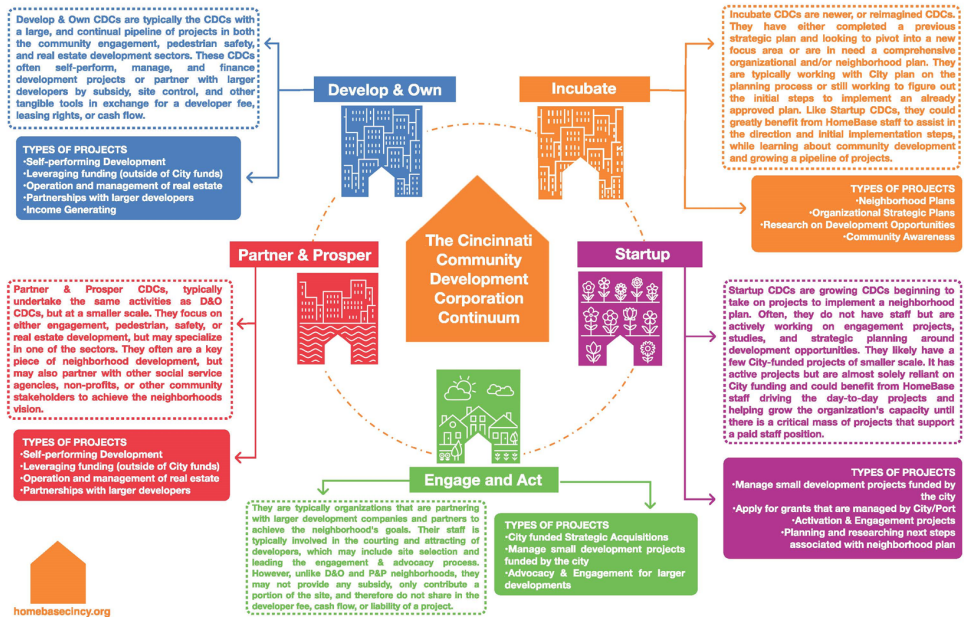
Develop & Own CDCs are typically the CDCs with a large, and continual pipeline of projects in both the community engagement, pedestrian safety, and real estate development sectors. These CDCs often self-perform, manage, and finance development projects or partner with larger developers by subsidy, site control, and other tangible tools in exchange for a developer fee, leasing rights, or cash flow.

Develop & Own

TYPES OF PROJECTS
•Self-performing Development
•Leveraging funding (outside of City funds)
•Operation and management of real estate
•Partnerships with larger developers
•Income Generating

Incubate CDCs are newer, or reimagined CDCs. They have either completed a previous strategic plan and looking to pivot into a new focus area or are in need a comprehensive organizational and/or neighborhood plan. They are typically working with City plan on the planning process or still working to figure out the initial steps to implement an already approved plan. Like Startup CDCs, they could greatly benefit from HomeBase staff to assist in the direction and initial implementation steps, while learning about community development and growing a pipeline of projects.

Incubate

TYPES OF PROJECTS
•Neighborhood Plans
•Organizational Strategic Plans
•Research on Development Opportunities
•Community Awareness

Partner & Prosper

The Cincinnati Community Development Corporation Continuum

Startup

Partner & Prosper CDCs, typically undertake the same activities as D&O CDCs, but at a smaller scale. They focus on either engagement, pedestrian, safety, or real estate development, but may specialize in one of the sectors. They often are a key piece of neighborhood development, but may also partner with other social service agencies, non-profits, or other community stakeholders to achieve the neighborhoods vision.

TYPES OF PROJECTS
•Self-performing Development
•Leveraging funding (outside of City funds)
•Operation and management of real estate
•Partnerships with larger developers

Startup CDCs are growing CDCs beginning to take on projects to implement a neighborhood plan. Often, they do not have staff but are actively working on engagement projects, studies, and strategic planning around development opportunities. They likely have a few City-funded projects of smaller scale. It has active projects but are almost solely reliant on City funding and could benefit from HomeBase staff driving the day-to-day projects and helping grow the organization's capacity until there is a critical mass of projects that support a paid staff position.

TYPES OF PROJECTS
•Manage small development projects funded by the city
•Apply for grants that are managed by City/Port
•Activation & Engagement projects
•Planning and researching next steps associated with neighborhood plan

Engage and Act

They are typically organizations that are partnering with larger development companies and partners to achieve the neighborhood's goals. Their staff is typically involved in the courting and attracting of developers, which may include site selection and leading the engagement & advocacy process. However, unlike D&O and P&P neighborhoods, they may not provide any subsidy, only contribute a portion of the site, and therefore do not share in the developer fee, cash flow, or liability of a project.

TYPES OF PROJECTS
•City funded Strategic Acquisitions
•Manage small development projects funded by the city
•Advocacy & Engagement for larger developments

homebasecincy.org